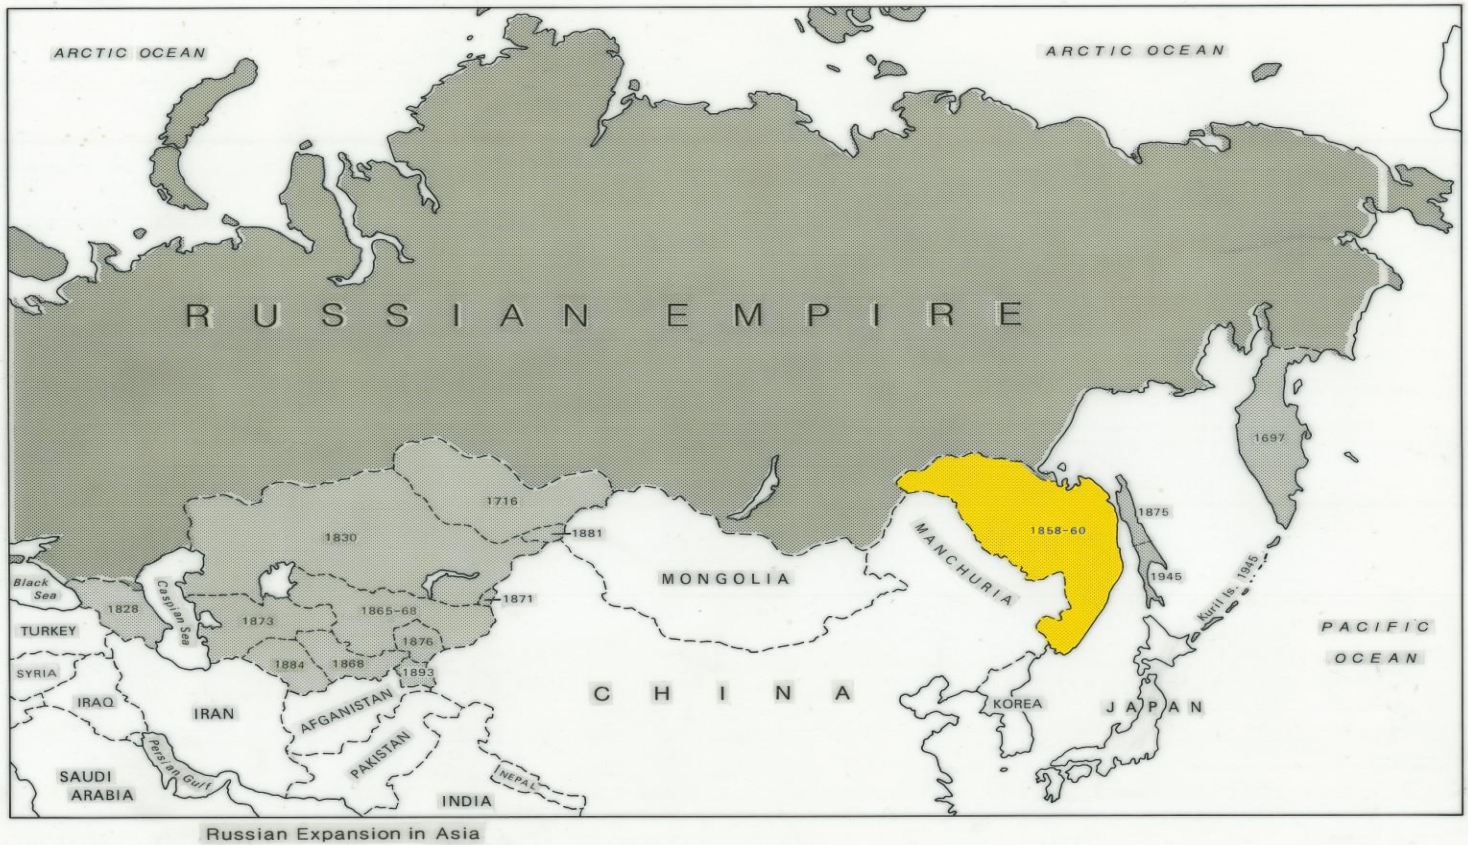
ARCTIC OCEAN

ARCTIC OCEAN

RUSSIAN EMPIRE

1697

1716

1881

1830

1858-60

1875

MANCHURIA

1945

Black Sea

Caspian Sea

1828

1871

MONGOLIA

1865-68

Kuril Is. 1945

PACIFIC OCEAN

TURKEY

1873

1876

SYRIA

1884

1868

1893

IRAQ

IRAN

CHINA

AFGANISTAN

KOREA

JAPAN

PAKISTAN

Persian Gulf

SAUDI ARABIA

NEPAL

INDIA

Russian Expansion in Asia